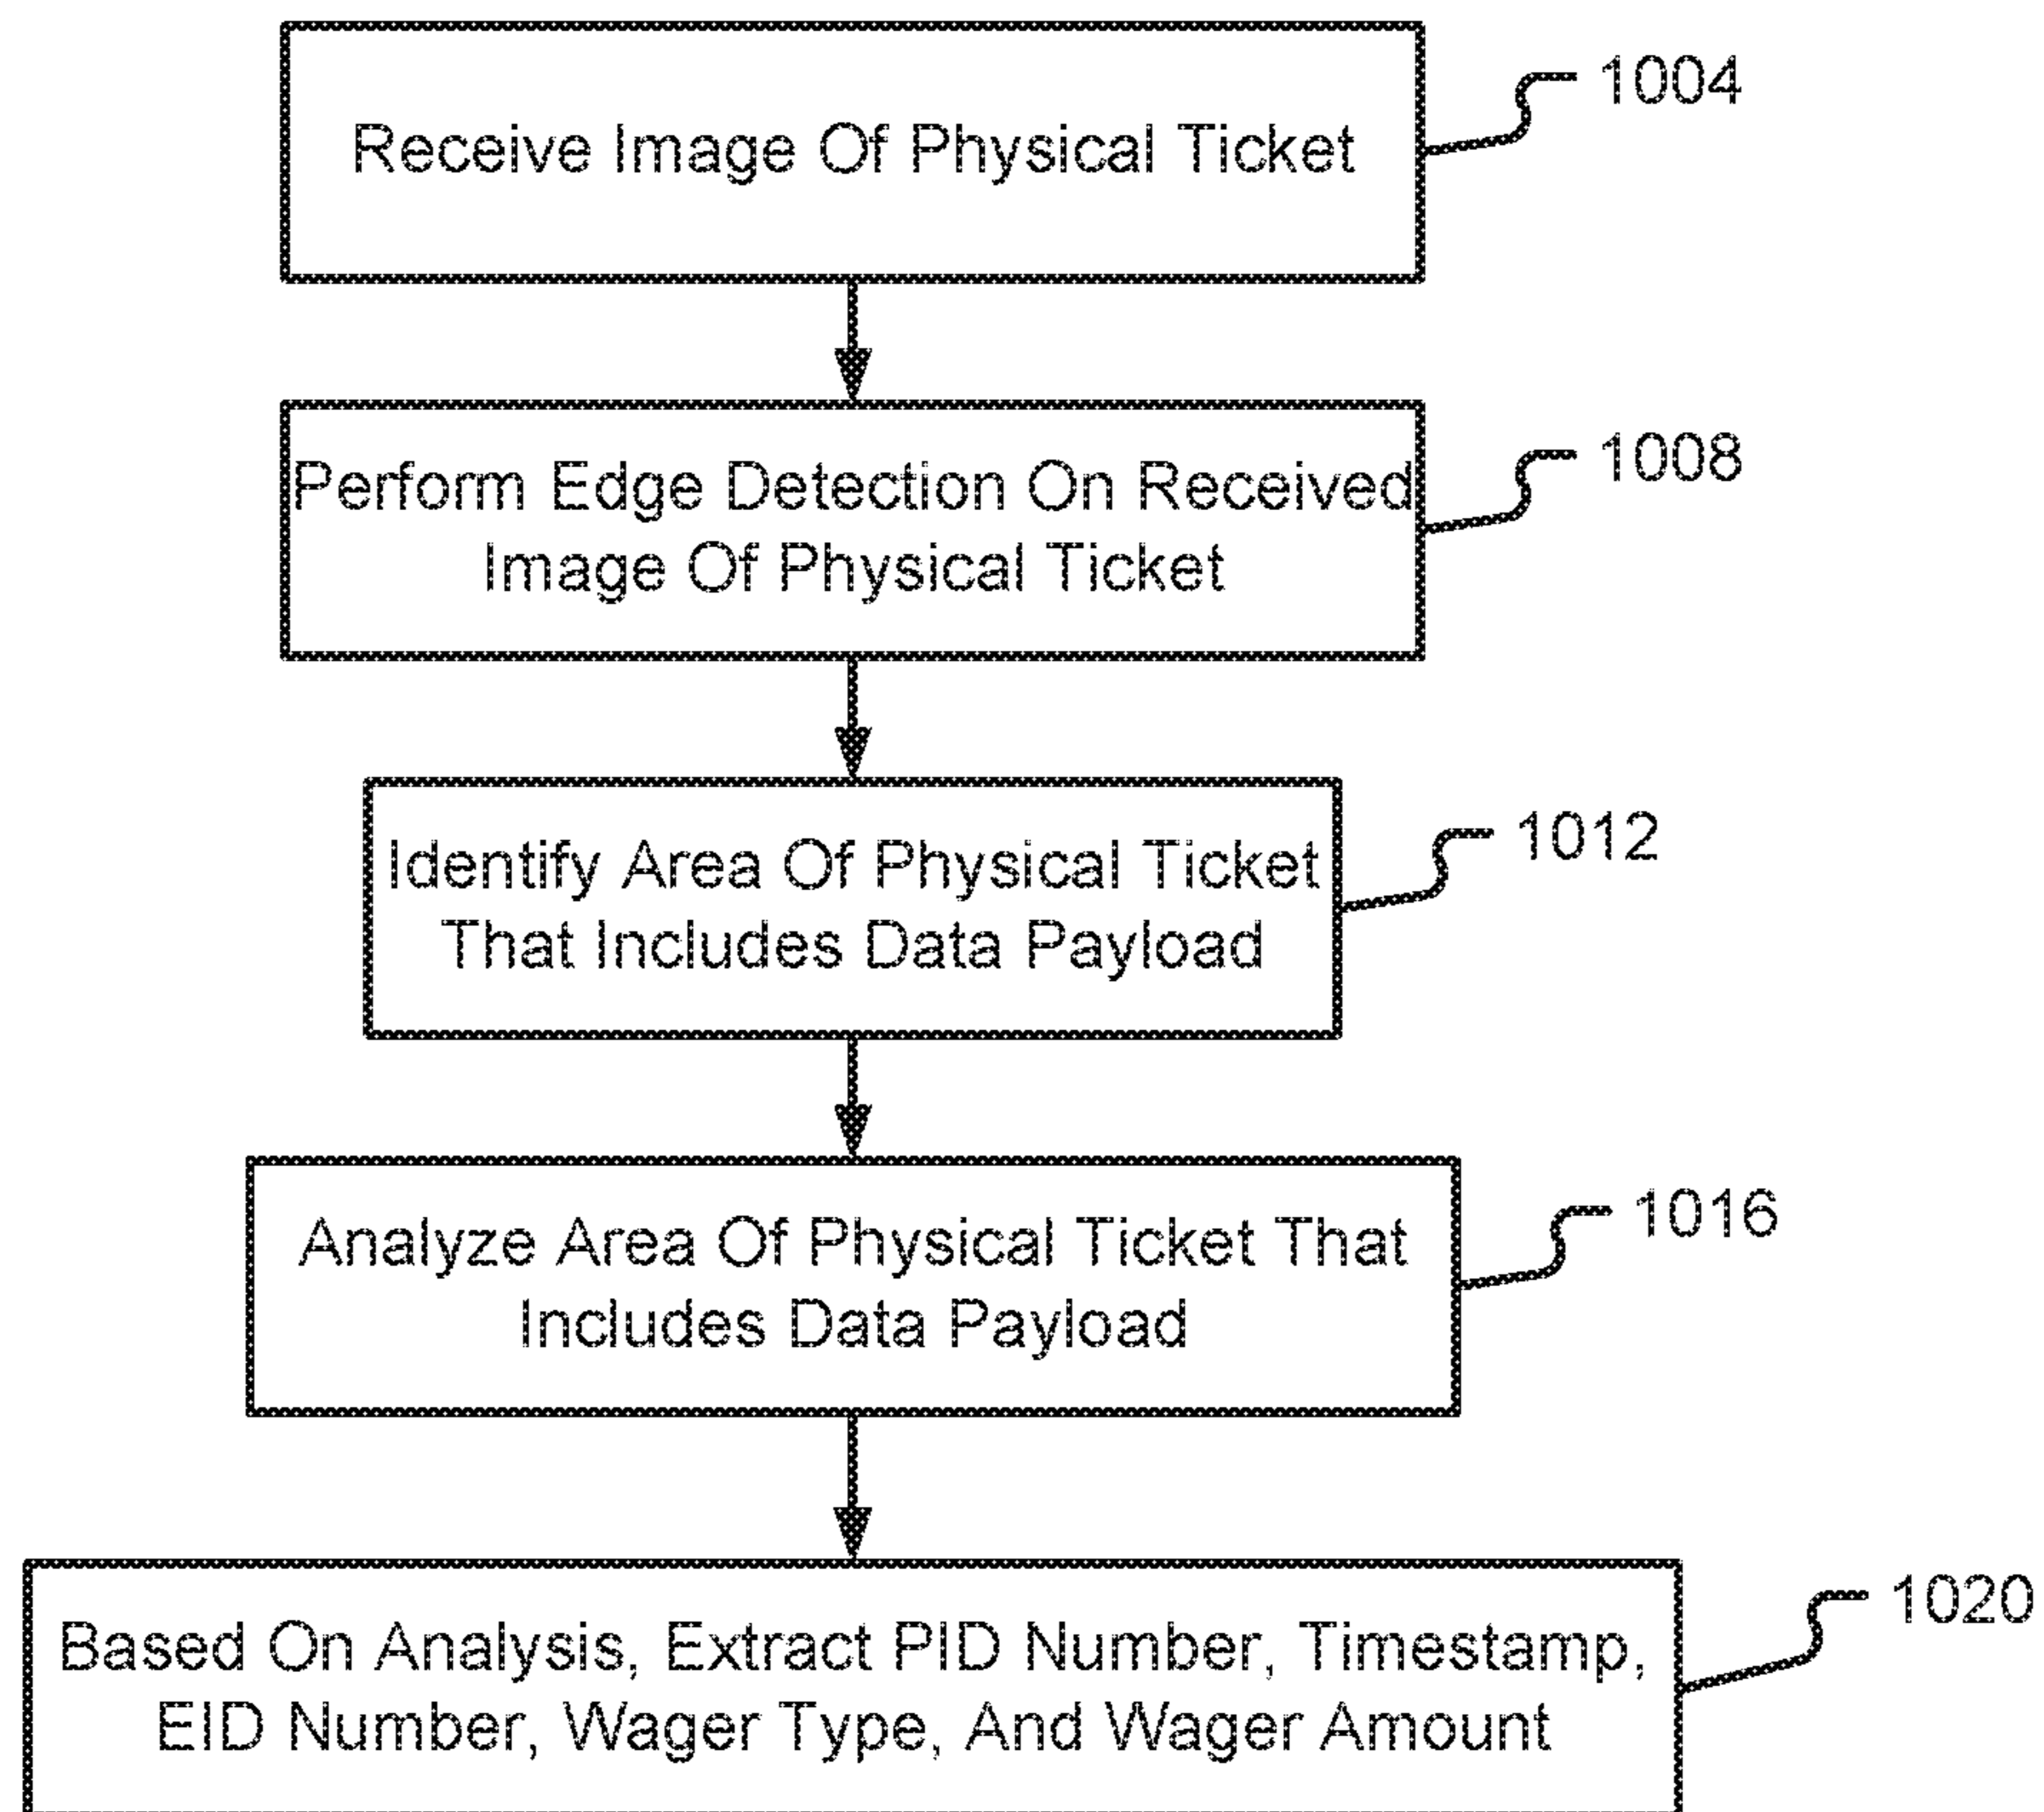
Receive Image Of Physical Ticket

1004

Perform Edge Detection On Received Image Of Physical Ticket

1008

Identify Area Of Physical Ticket That Includes Data Payload

1012

Analyze Area Of Physical Ticket That Includes Data Payload

1016

Based On Analysis, Extract PID Number, Timestamp, EID Number, Wager Type, And Wager Amount

1020